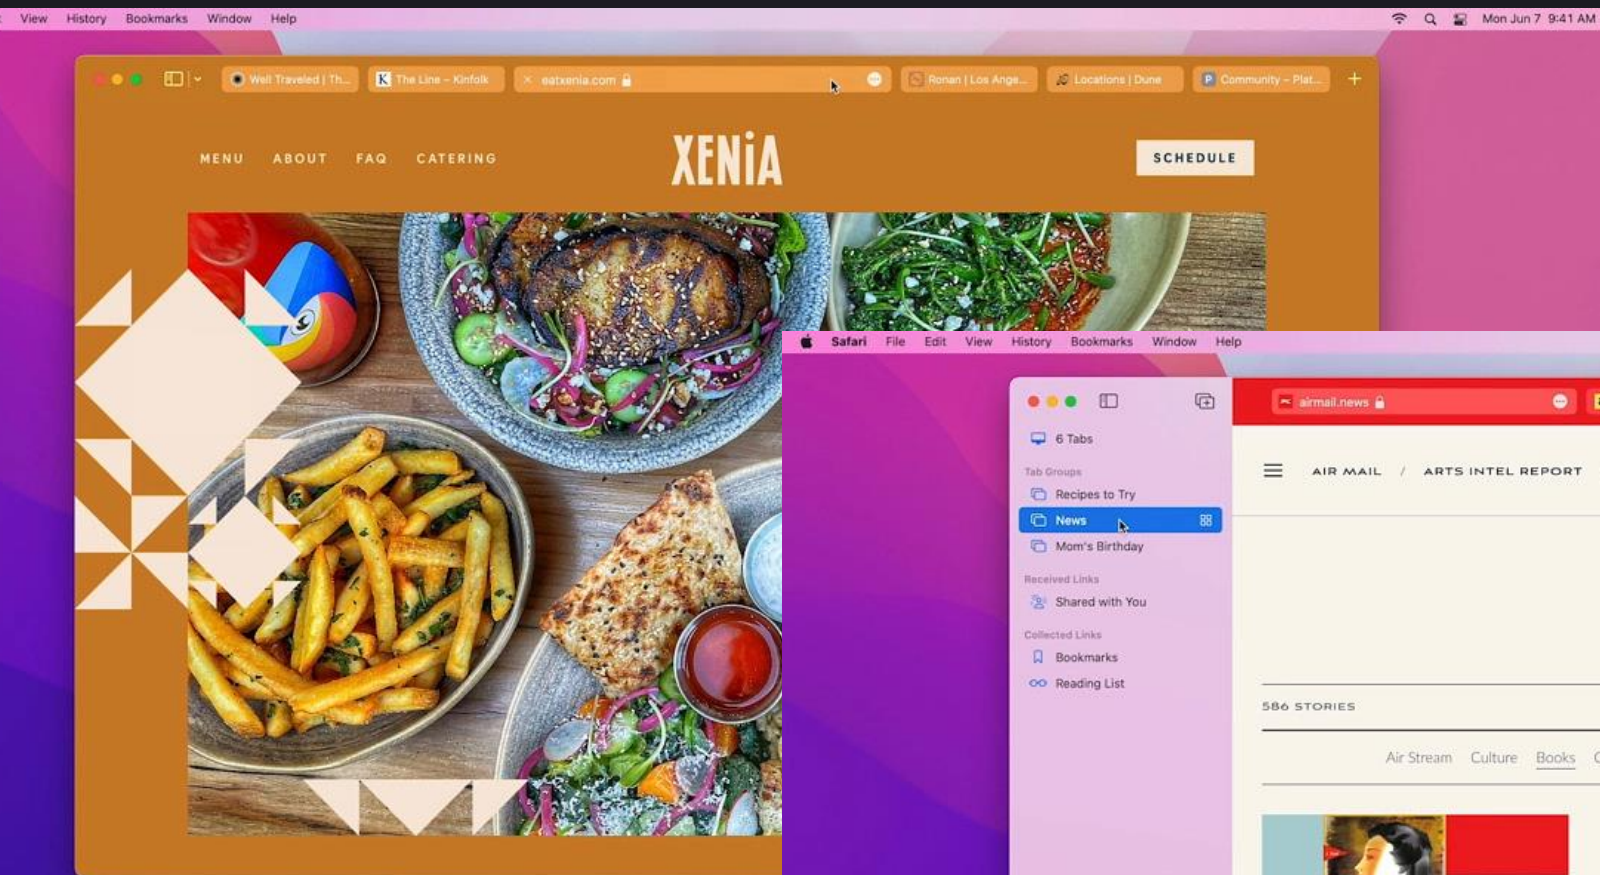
View History Bookmarks Window Help

Mon Jun 7 9:41 AM

Well Traveled | Th... The Line – Kinfolk eatxenia.com Ronan | Los Ange... Locations | Dune Community – Plat...

MENU ABOUT FAQ CATERING

XENiA

SCHEDULE

Safari File Edit View History Bookmarks Window Help

6 Tabs

Tab Groups

Recipes to Try

News

Mom's Birthday

Received Links

Shared with You

Collected Links

Bookmarks

Reading List

airmail.news

AIR MAIL / ARTS INTEL REPORT

586 STORIES

Air Stream Culture Books